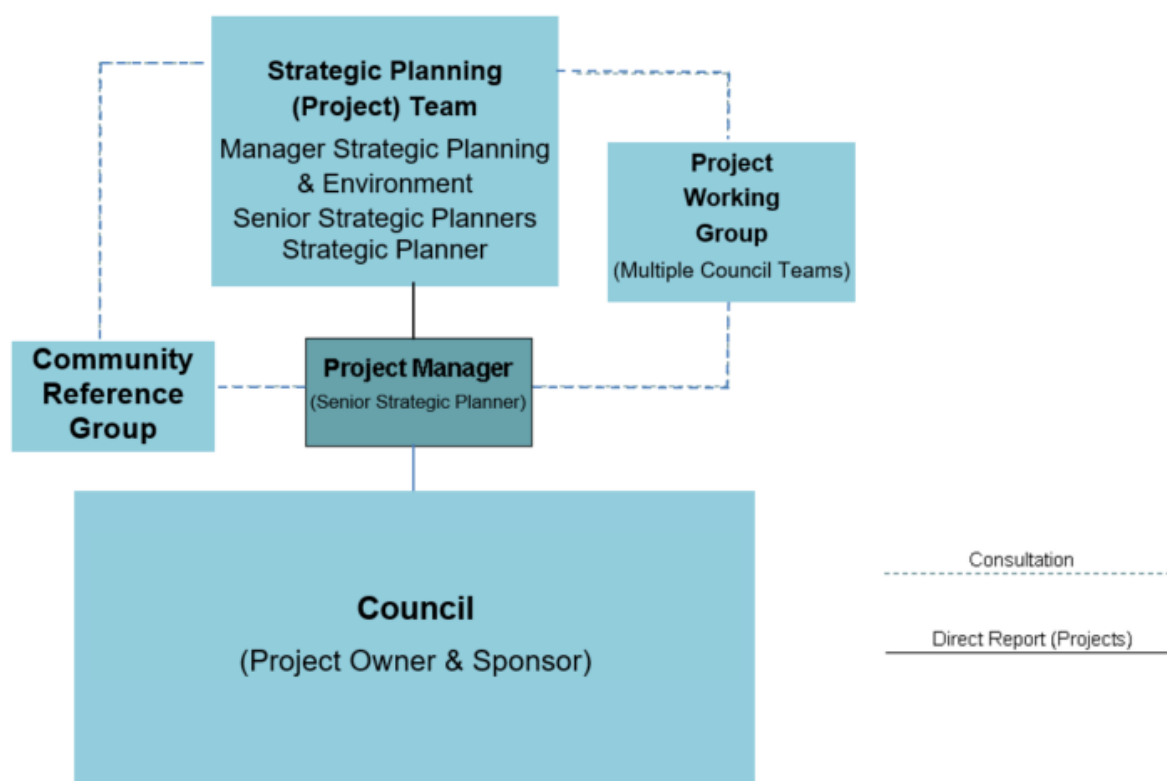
Strategic Planning (Project) Team

Manager Strategic Planning & Environment
Senior Strategic Planners
Strategic Planner

Project Working Group
(Multiple Council Teams)

Community Reference Group

Project Manager
(Senior Strategic Planner)

Council
(Project Owner & Sponsor)

Consultation

Direct Report (Projects)